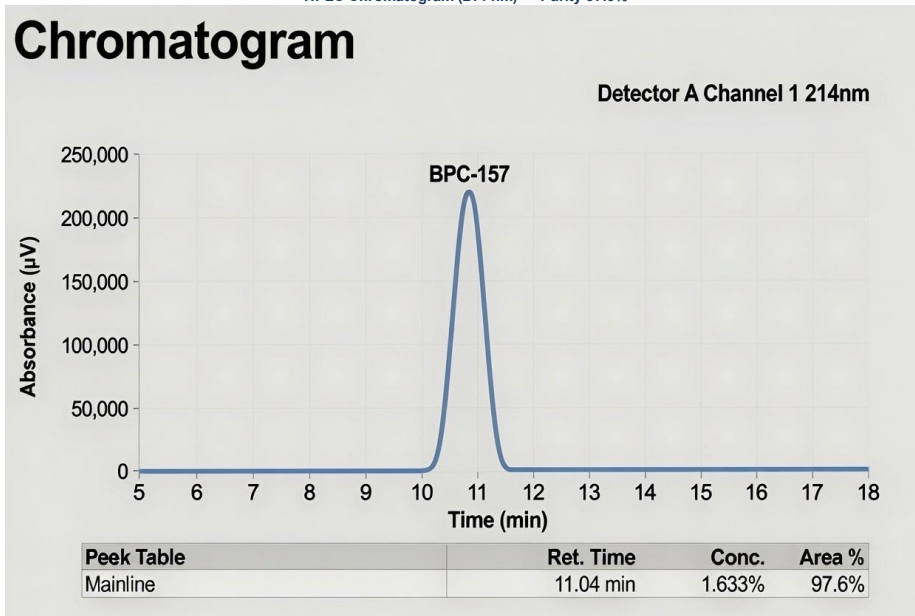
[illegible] Chromatogram ([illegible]nm) — Purity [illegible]%

Chromatogram

Detector A Channel 1 214nm

250,000
200,000
150,000
100,000
50,000
0

Absorbance (μV)

BPC-157

5 6 7 8 9 10 11 12 13 14 15 16 17 18

Time (min)

| Peek Table | Ret. Time | Conc. | Area % |
|---|---|---|---|
| Mainline | 11.04 min | 1.633% | 97.6% |